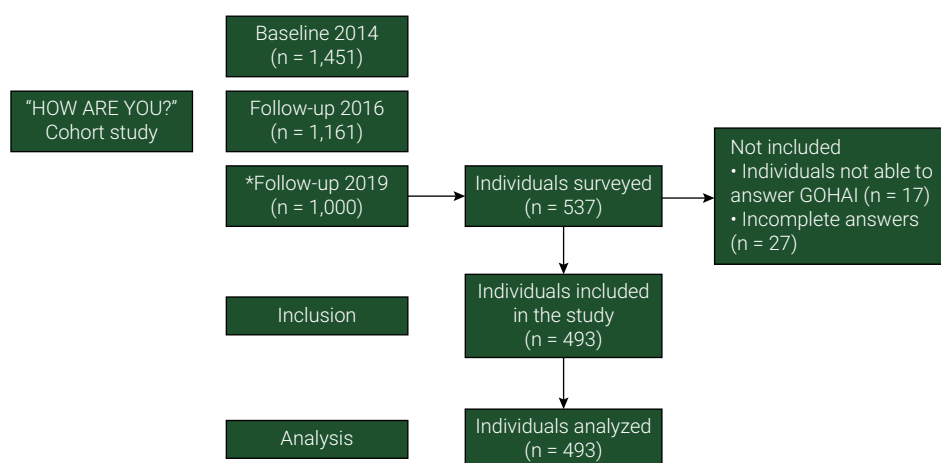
Baseline 2014
(n = 1,451)

"HOW ARE YOU?"
Cohort study

Follow-up 2016
(n = 1,161)

*Follow-up 2019
(n = 1,000)

Individuals surveyed
(n = 537)

Not included
• Individuals not able to answer GOHAI (n = 17)
• Incomplete answers (n = 27)

Inclusion

Individuals included in the study
(n = 493)

Analysis

Individuals analyzed
(n = 493)